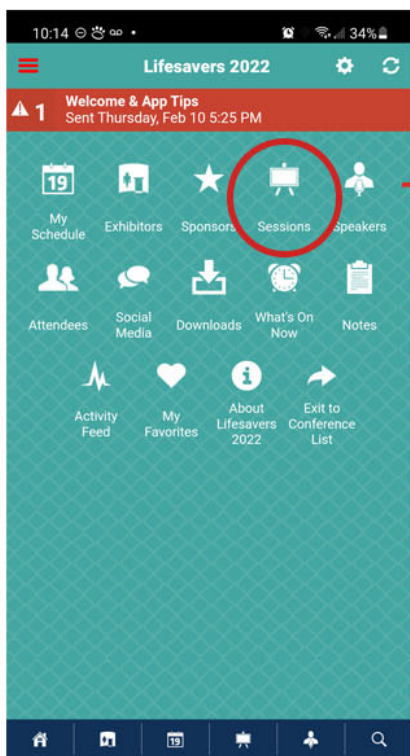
10:14 34%

Lifesavers 2022

1 Welcome & App Tips
Sent Thursday, Feb 10 5:25 PM

19
My Schedule

Exhibitors

Sponsors

Sessions

Speakers

Attendees

Social Media

Downloads

What's On Now

Notes

Activity Feed

My Favorites

About Lifesavers 2022

Exit to Conference List

19